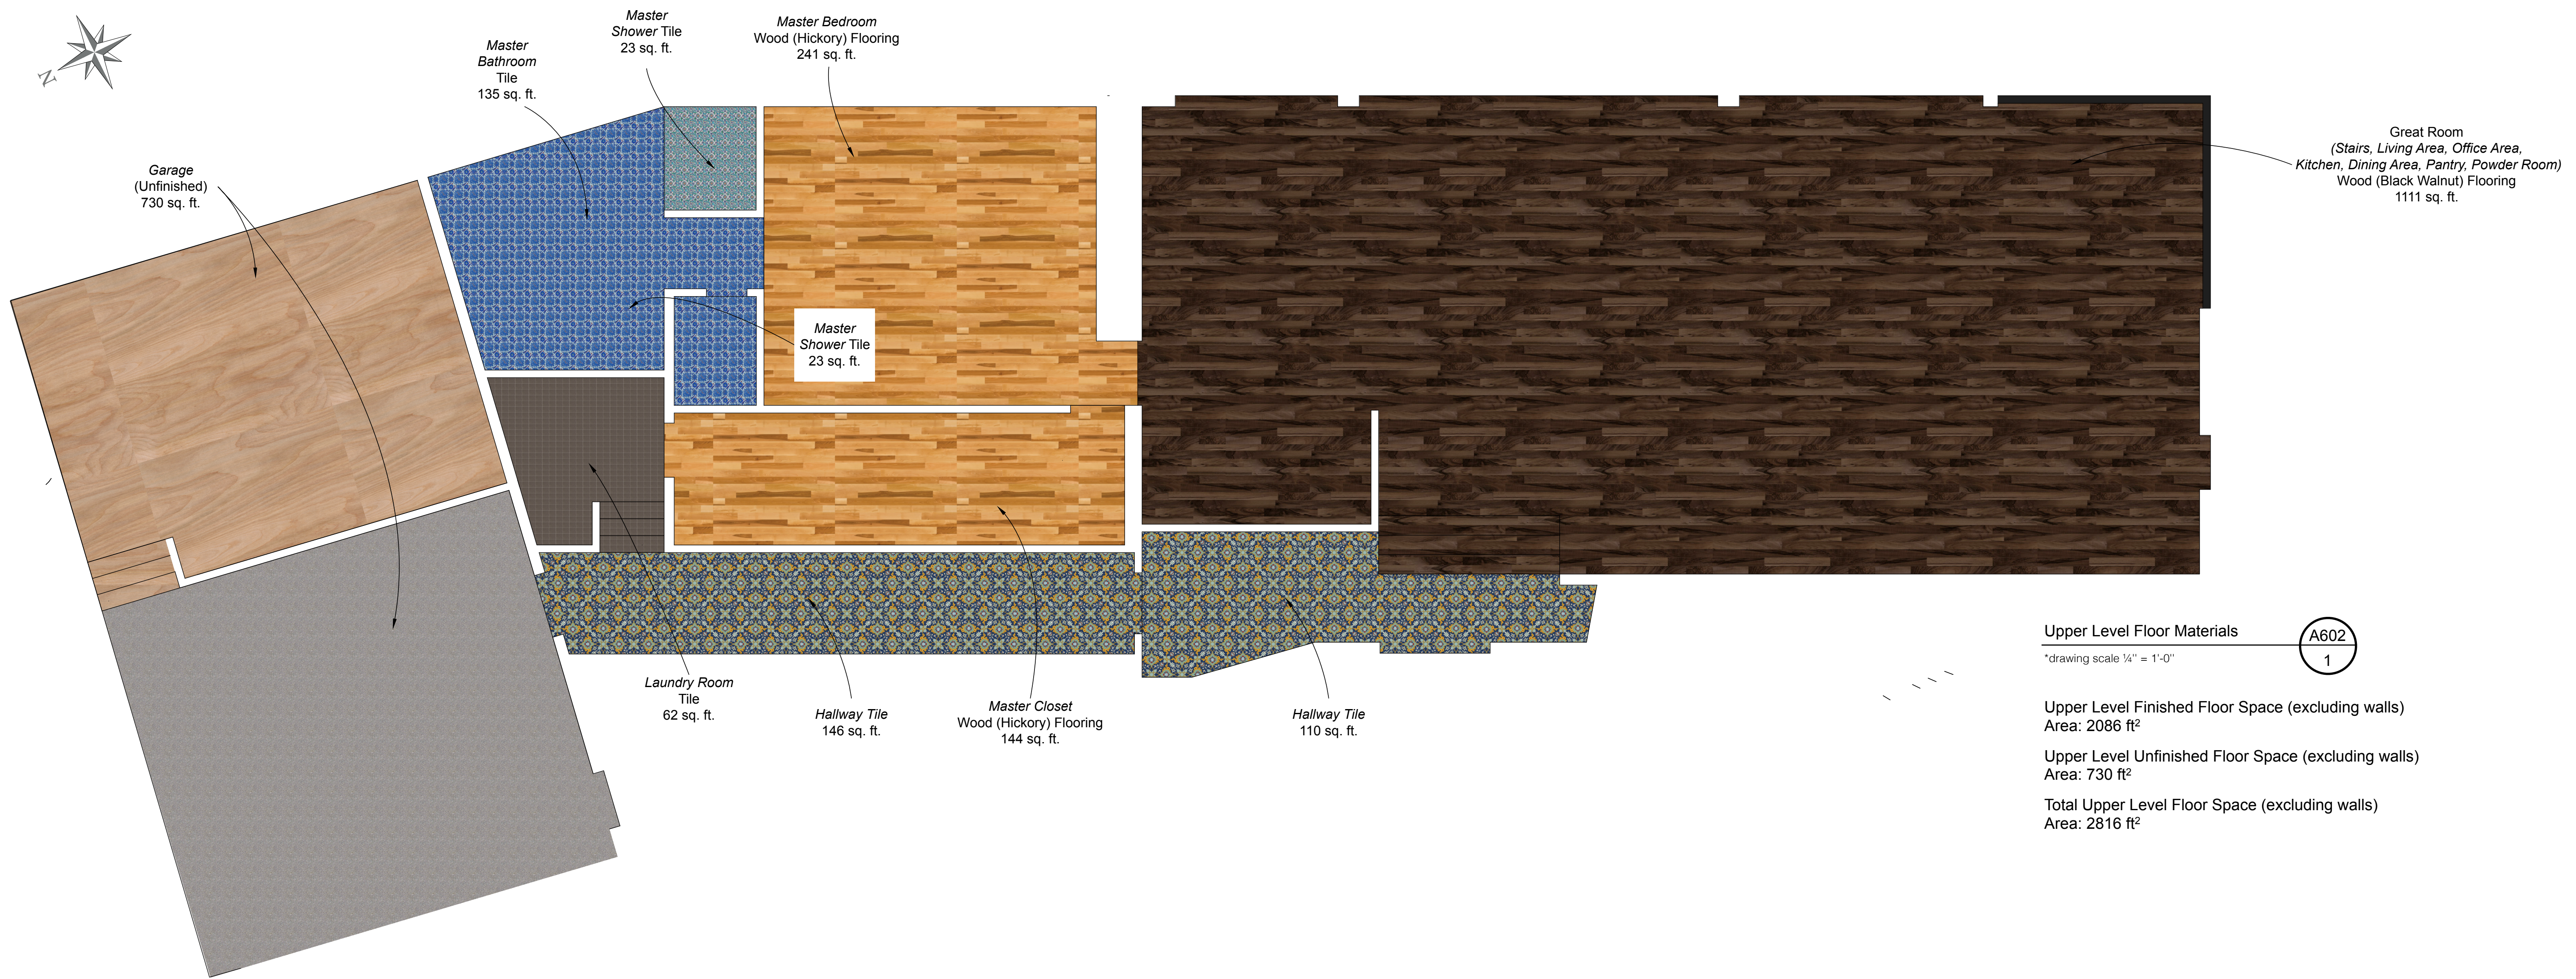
N

Master Shower Tile
23 sq. ft.

Master Bathroom Tile
135 sq. ft.

Master Bedroom
Wood (Hickory) Flooring
241 sq. ft.

Great Room
(Stairs, Living Area, Office Area, Kitchen, Dining Area, Pantry, Powder Room)
Wood (Black Walnut) Flooring
1111 sq. ft.

Garage
(Unfinished)
730 sq. ft.

Master Shower Tile
23 sq. ft.

Laundry Room
Tile
62 sq. ft.

Hallway Tile
146 sq. ft.

Master Closet
Wood (Hickory) Flooring
144 sq. ft.

Hallway Tile
110 sq. ft.

Upper Level Floor Materials
*drawing scale ¼" = 1'-0"
A602
1

Upper Level Finished Floor Space (excluding walls)
Area: 2086 ft$^2$

Upper Level Unfinished Floor Space (excluding walls)
Area: 730 ft$^2$

Total Upper Level Floor Space (excluding walls)
Area: 2816 ft$^2$